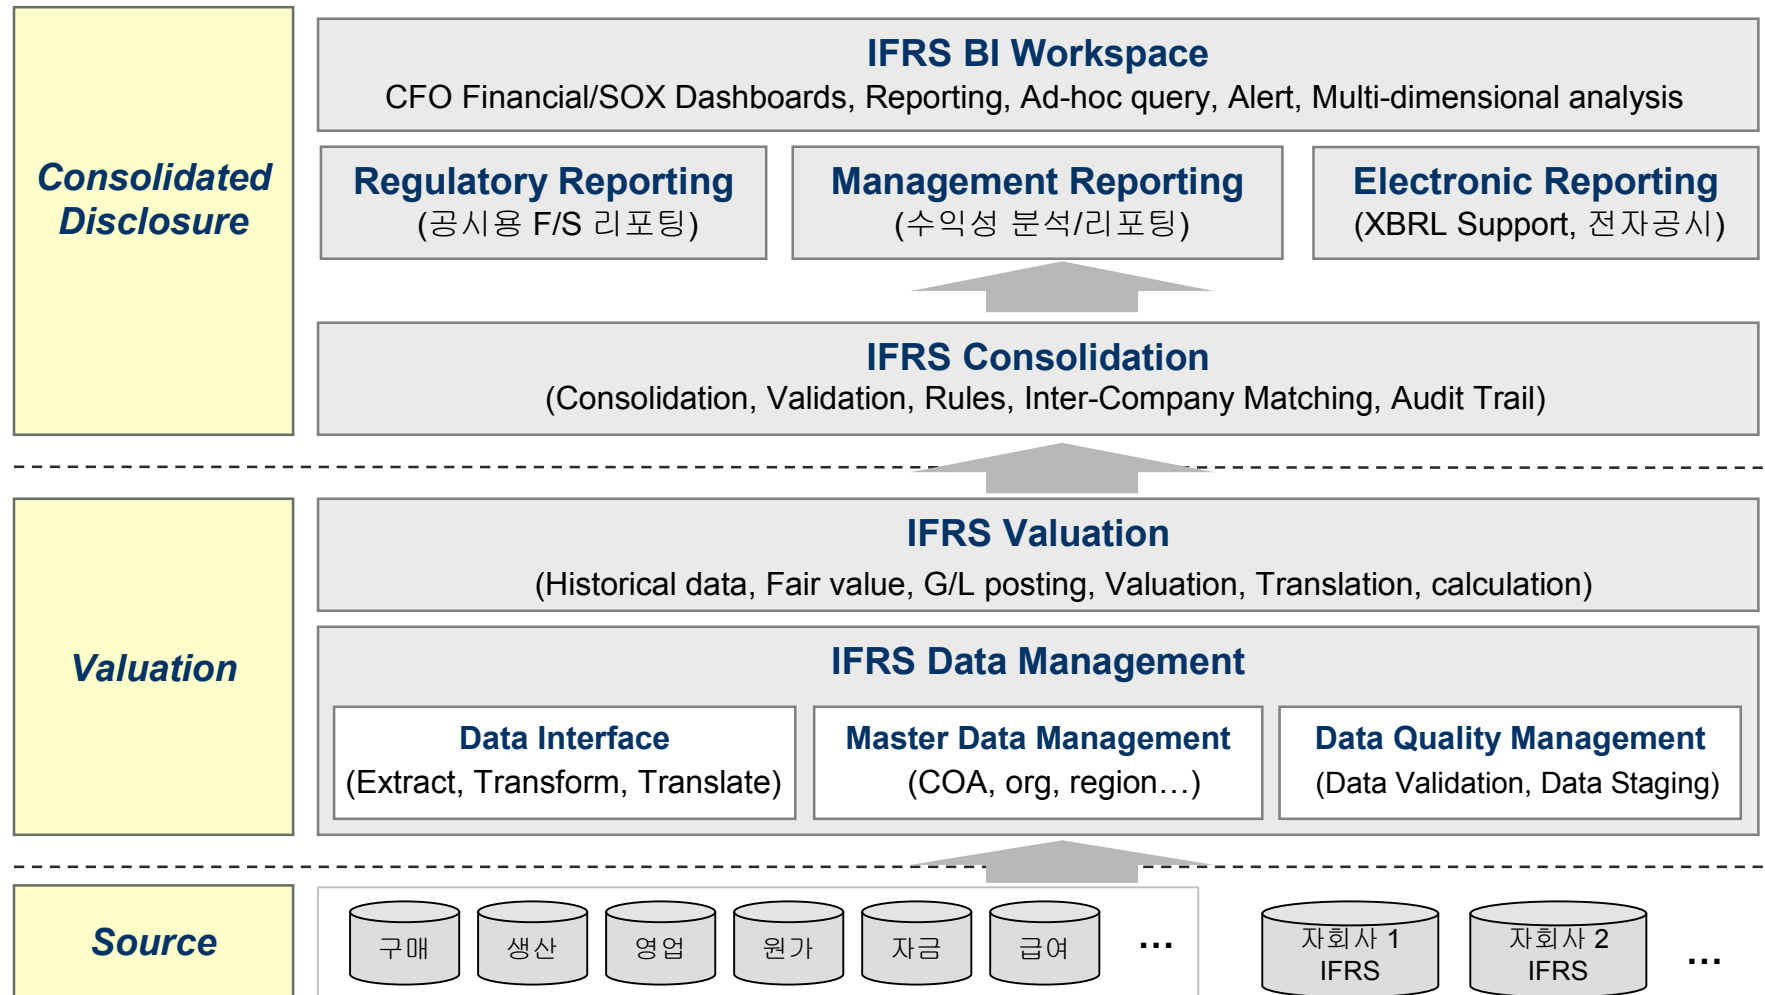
Consolidated Disclosure

IFRS BI Workspace
CFO Financial/SOX Dashboards, Reporting, Ad-hoc query, Alert, Multi-dimensional analysis

Regulatory Reporting
(공시용 F/S 리포팅)

Management Reporting
(수익성 분석/리포팅)

Electronic Reporting
(XBRL Support, 전자공시)

IFRS Consolidation
(Consolidation, Validation, Rules, Inter-Company Matching, Audit Trail)

Valuation

IFRS Valuation
(Historical data, Fair value, G/L posting, Valuation, Translation, calculation)

IFRS Data Management

Data Interface
(Extract, Transform, Translate)

Master Data Management
(COA, org, region…)

Data Quality Management
(Data Validation, Data Staging)

Source

구매

생산

영업

원가

자금

급여

…

자회사 1
IFRS

자회사 2
IFRS

…